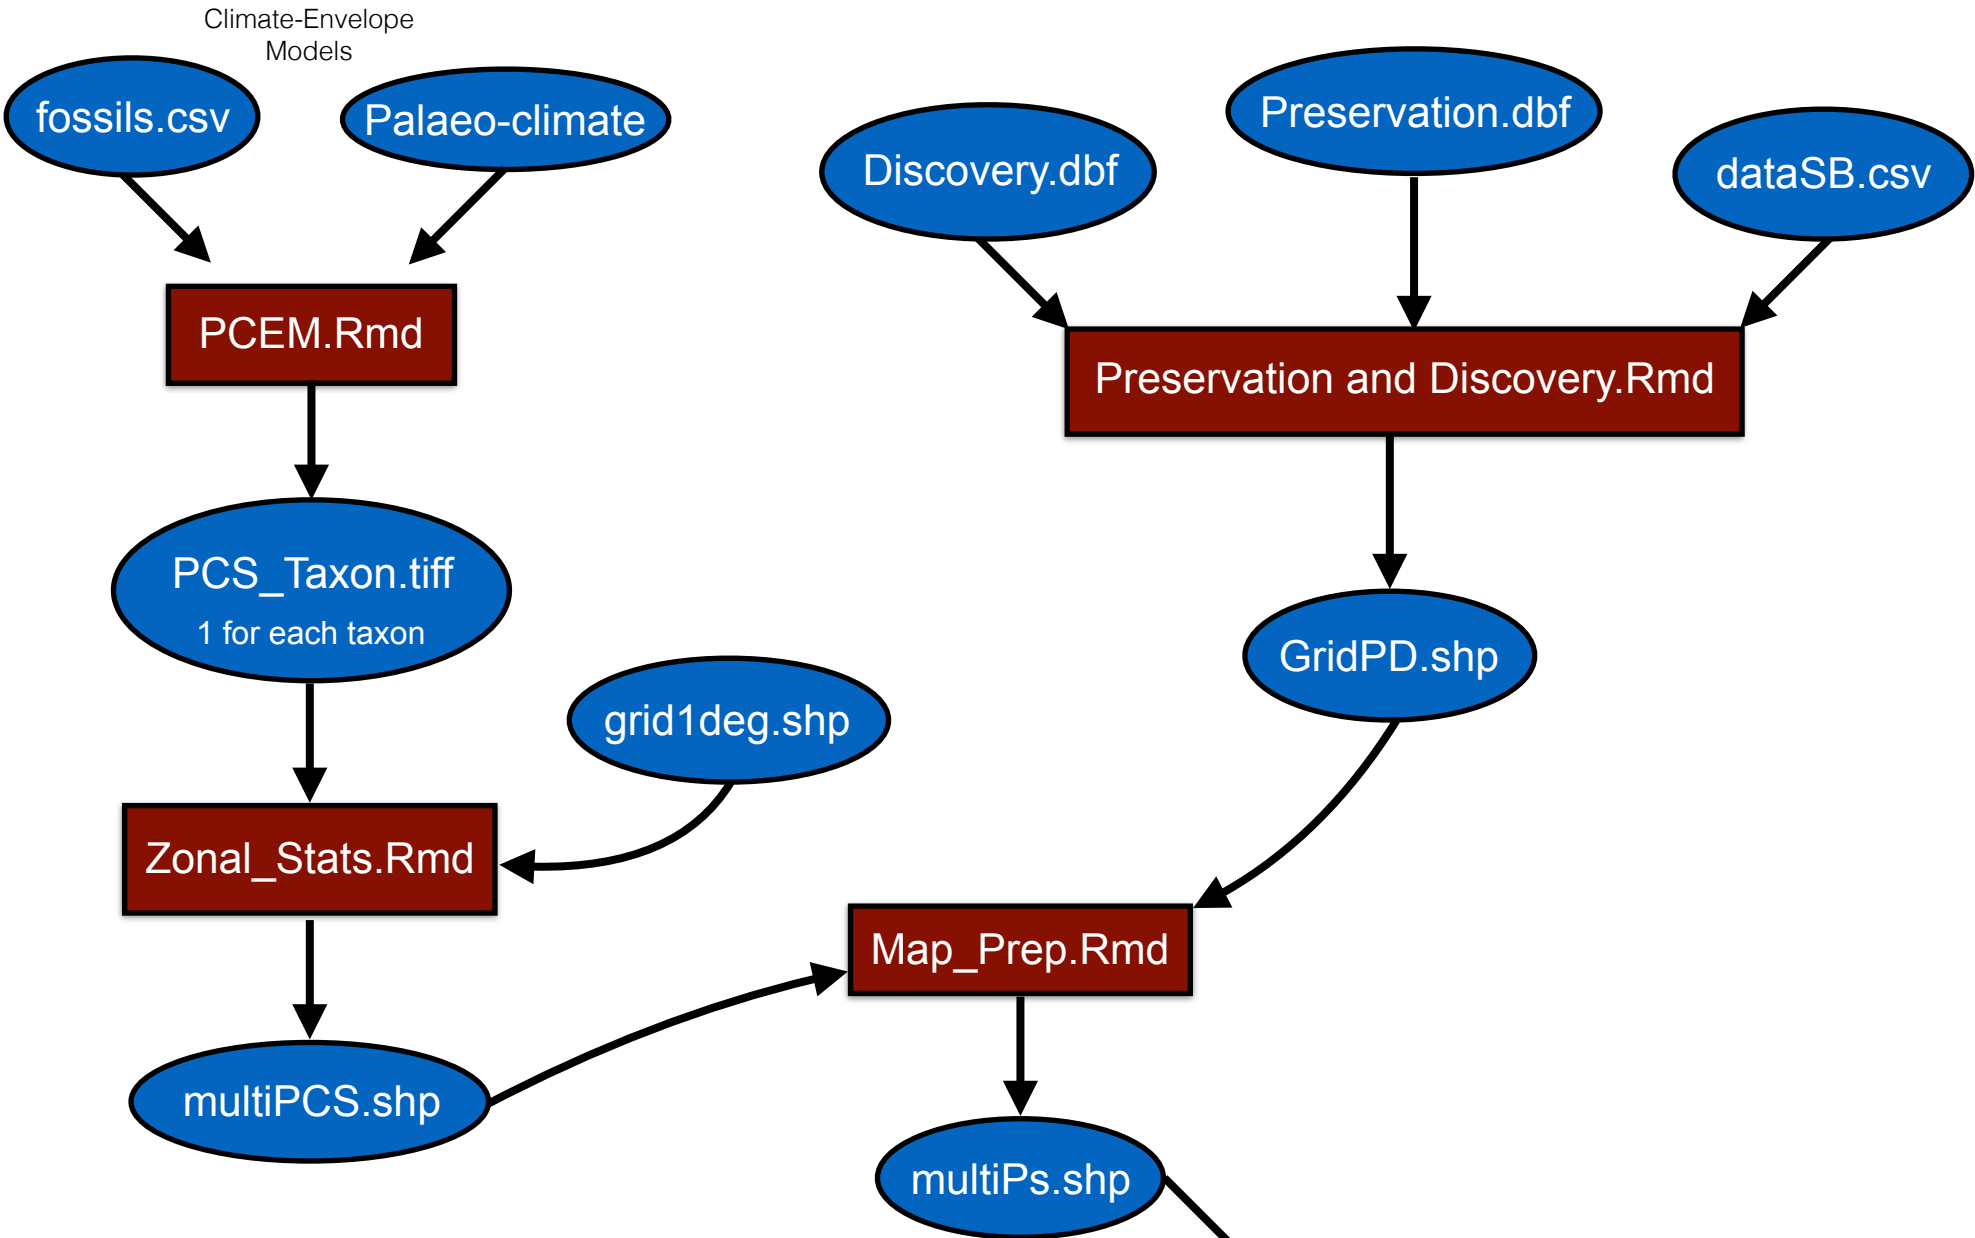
Climate-Envelope Models

fossils.csv

Palaeo-climate

Discovery.dbf

Preservation.dbf

dataSB.csv

PCEM.Rmd

Preservation and Discovery.Rmd

PCS_Taxon.tiff
1 for each taxon

GridPD.shp

grid1deg.shp

Zonal_Stats.Rmd

Map_Prep.Rmd

multiPCS.shp

multiPs.shp